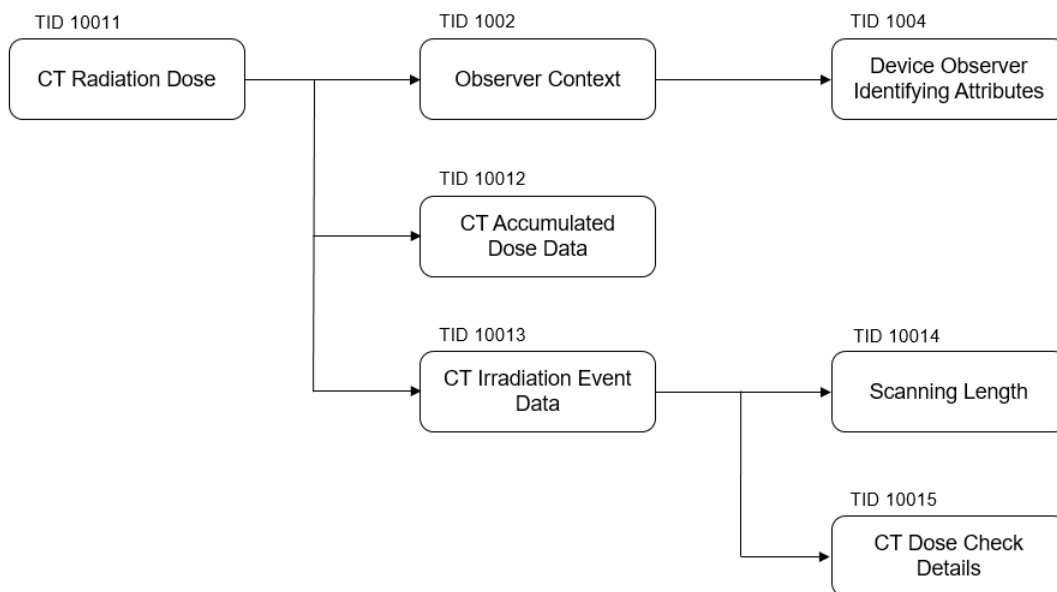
TID 10011
CT Radiation Dose

TID 1002
Observer Context

TID 1004
Device Observer Identifying Attributes

TID 10012
CT Accumulated Dose Data

TID 10013
CT Irradiation Event Data

TID 10014
Scanning Length

TID 10015
CT Dose Check Details